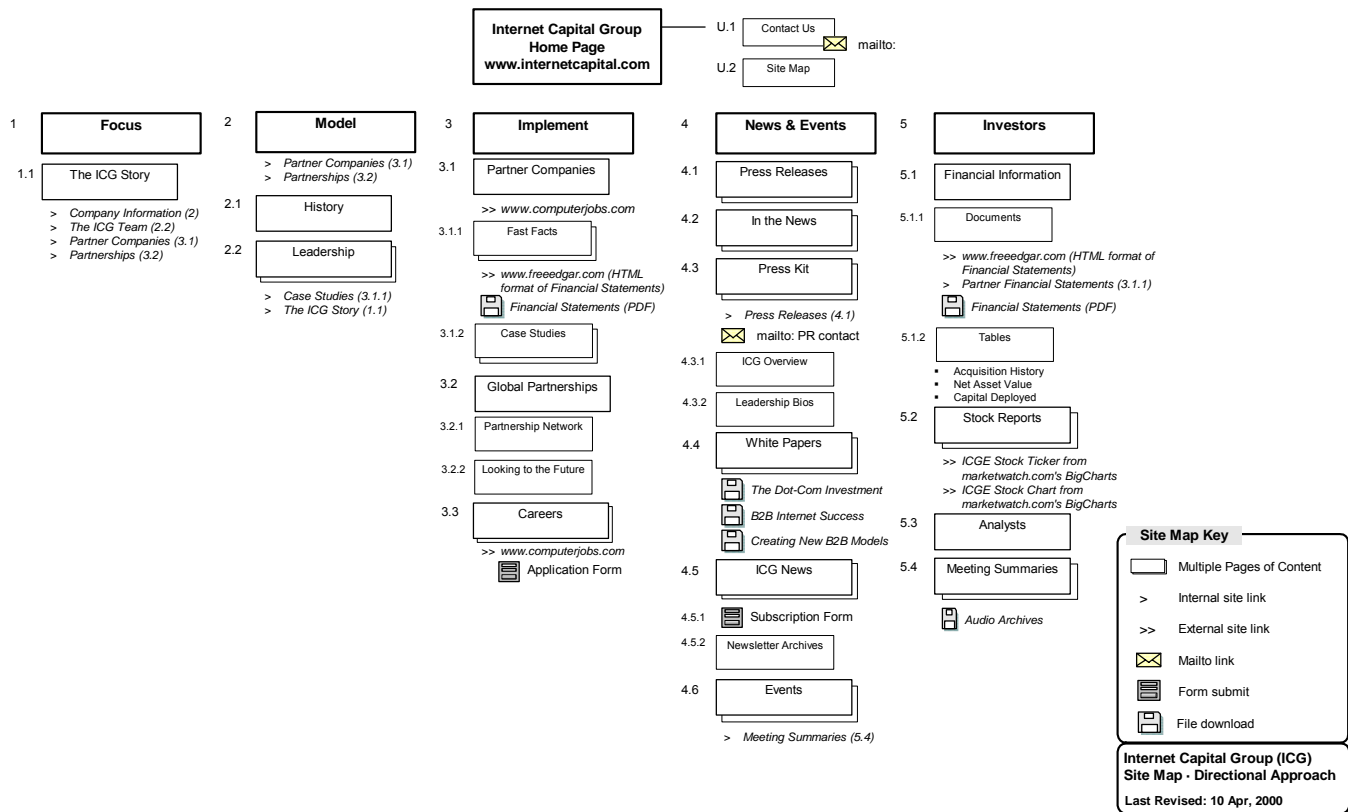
Internet Capital Group
Home Page
www.internetcapital.com

U.1 Contact Us
mailto:

U.2 Site Map

1 Focus

1.1 The ICG Story

> Company Information (2)
> The ICG Team (2.2)
> Partner Companies (3.1)
> Partnerships (3.2)

2 Model

> Partner Companies (3.1)
> Partnerships (3.2)

2.1 History

2.2 Leadership

> Case Studies (3.1.1)
> The ICG Story (1.1)

3 Implement

3.1 Partner Companies

>> www.computerjobs.com

3.1.1 Fast Facts

>> www.freeedgar.com (HTML format of Financial Statements)
Financial Statements (PDF)

3.1.2 Case Studies

3.2 Global Partnerships

3.2.1 Partnership Network

3.2.2 Looking to the Future

3.3 Careers

>> www.computerjobs.com
Application Form

4 News & Events

4.1 Press Releases

4.2 In the News

4.3 Press Kit

> Press Releases (4.1)
mailto: PR contact

4.3.1 ICG Overview

4.3.2 Leadership Bios

4.4 White Papers

The Dot-Com Investment
B2B Internet Success
Creating New B2B Models

4.5 ICG News

4.5.1 Subscription Form

4.5.2 Newsletter Archives

4.6 Events

> Meeting Summaries (5.4)

5 Investors

5.1 Financial Information

5.1.1 Documents

>> www.freeedgar.com (HTML format of Financial Statements)
> Partner Financial Statements (3.1.1)
Financial Statements (PDF)

5.1.2 Tables

- Acquisition History
- Net Asset Value
- Capital Deployed

5.2 Stock Reports

>> ICGE Stock Ticker from marketwatch.com's BigCharts
>> ICGE Stock Chart from marketwatch.com's BigCharts

5.3 Analysts

5.4 Meeting Summaries

Audio Archives

Site Map Key
Multiple Pages of Content
> Internal site link
>> External site link
Mailto link
Form submit
File download

Internet Capital Group (ICG)
Site Map · Directional Approach
Last Revised: 10 Apr, 2000